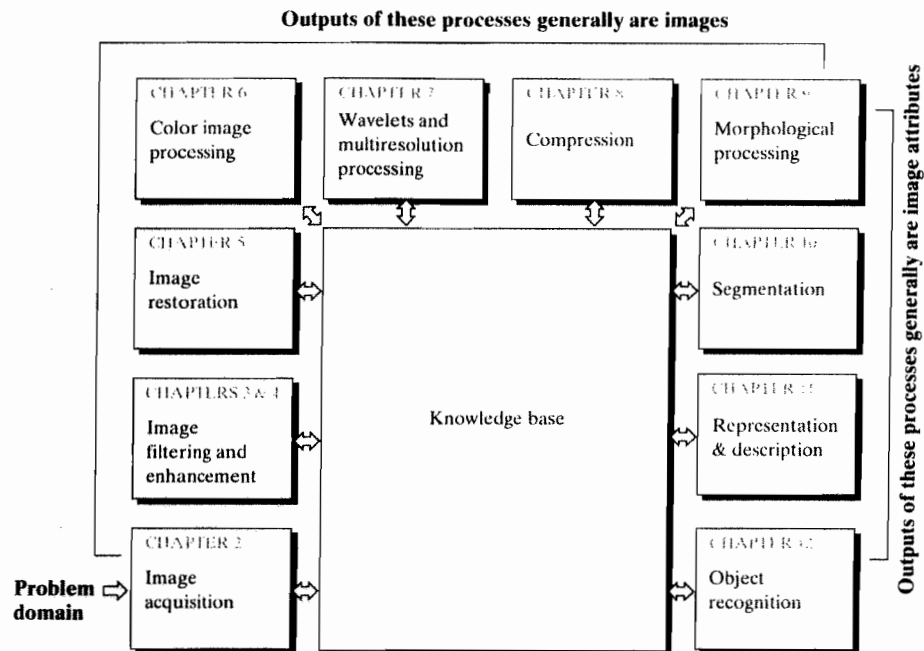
Outputs of these processes generally are images

CHAPTER 6
Color image processing

CHAPTER 7
Wavelets and multiresolution processing

CHAPTER 8
Compression

CHAPTER 9
Morphological processing

CHAPTER 5
Image restoration

CHAPTERS 3 & 4
Image filtering and enhancement

Knowledge base

CHAPTER 10
Segmentation

CHAPTER 11
Representation & description

CHAPTER 2
Image acquisition

CHAPTER 12
Object recognition

Problem domain

Outputs of these processes generally are image attributes